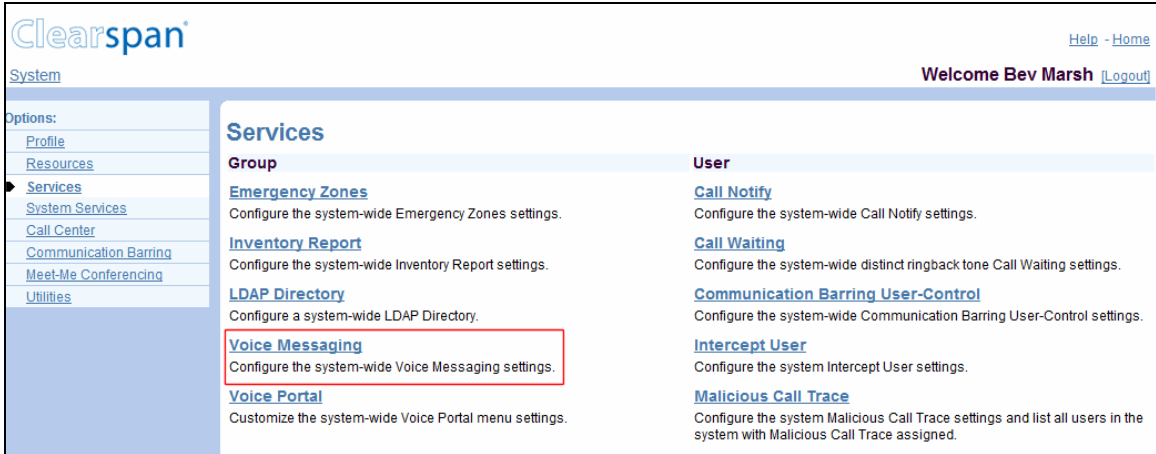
Clearspan®

Help - Home

System

Welcome Bev Marsh [Logout]

Options:
Profile
Resources
Services
System Services
Call Center
Communication Barring
Meet-Me Conferencing
Utilities

Services

Group

Emergency Zones
Configure the system-wide Emergency Zones settings.

Inventory Report
Configure the system-wide Inventory Report settings.

LDAP Directory
Configure a system-wide LDAP Directory.

Voice Messaging
Configure the system-wide Voice Messaging settings.

Voice Portal
Customize the system-wide Voice Portal menu settings.

User

Call Notify
Configure the system-wide Call Notify settings.

Call Waiting
Configure the system-wide distinct ringback tone Call Waiting settings.

Communication Barring User-Control
Configure the system-wide Communication Barring User-Control settings.

Intercept User
Configure the system Intercept User settings.

Malicious Call Trace
Configure the system Malicious Call Trace settings and list all users in the system with Malicious Call Trace assigned.